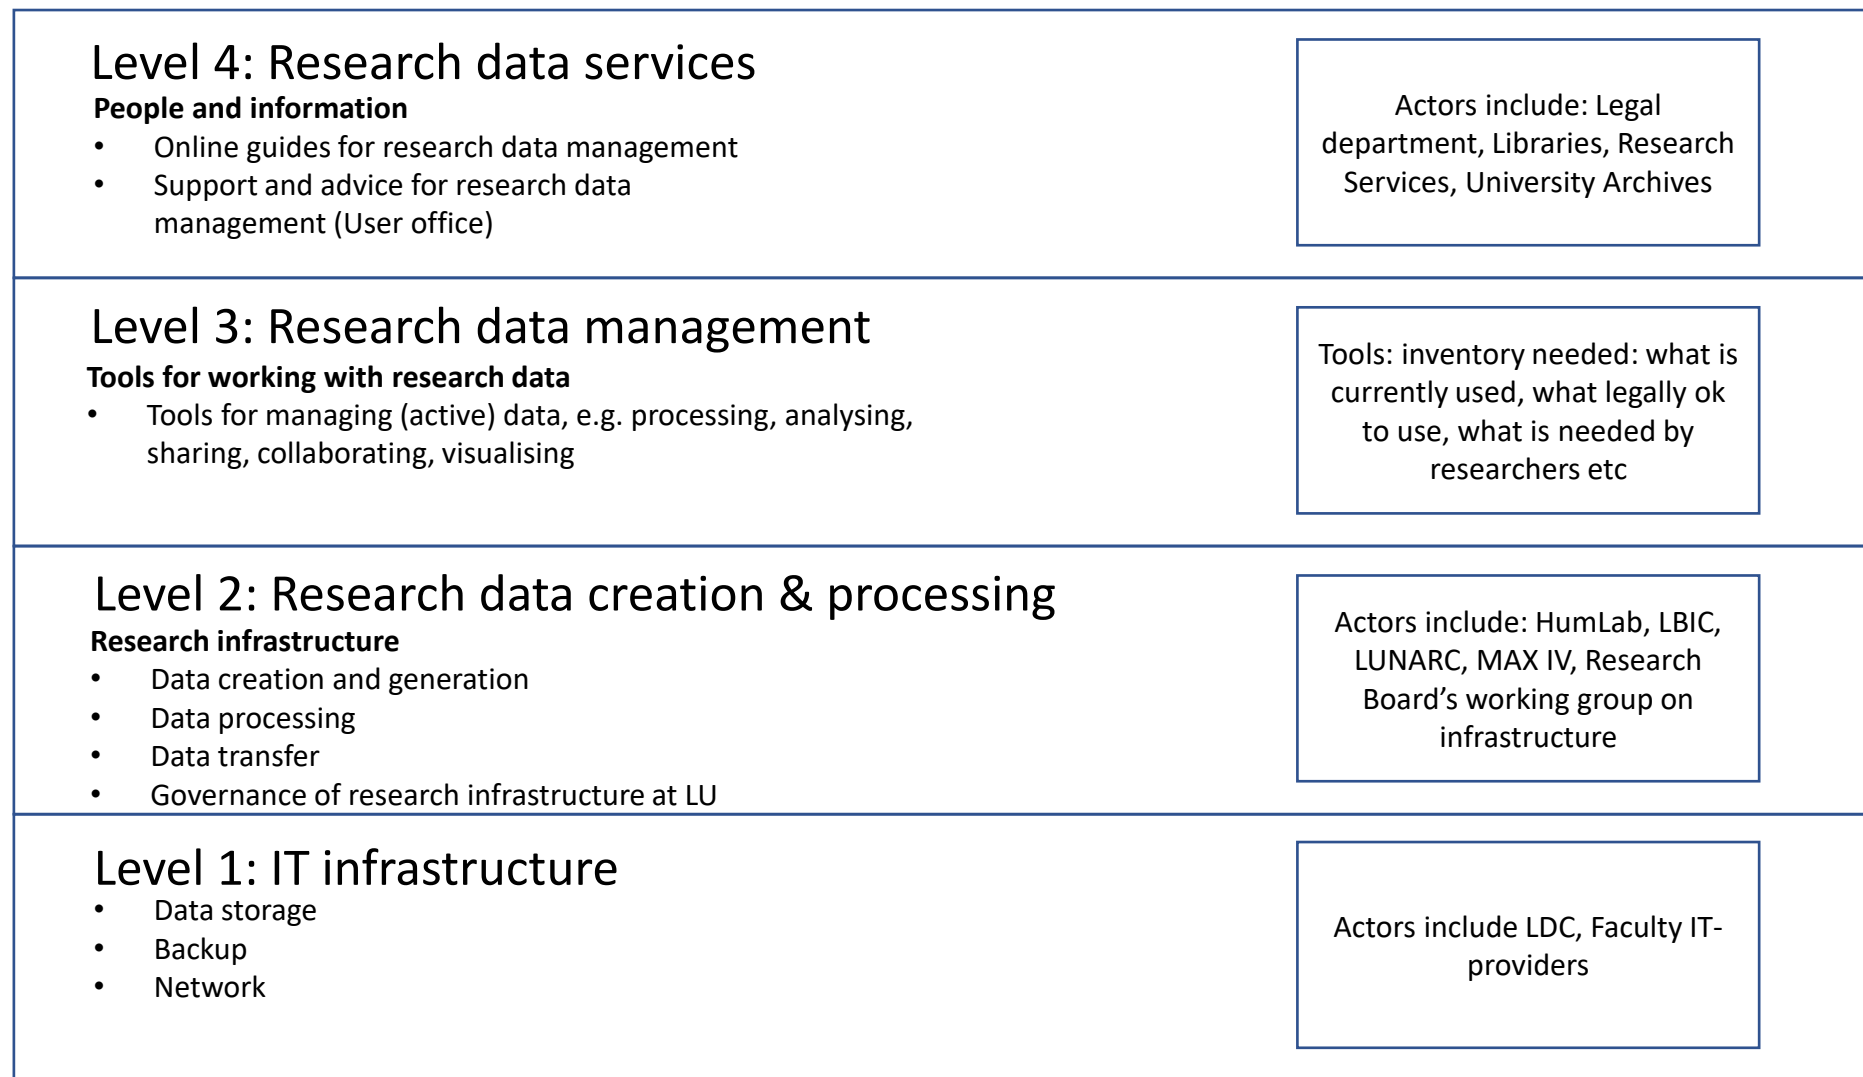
Level 4: Research data services

**People and information**

- Online guides for research data management
- Support and advice for research data management (User office)

Actors include: Legal department, Libraries, Research Services, University Archives

Level 3: Research data management

**Tools for working with research data**

- Tools for managing (active) data, e.g. processing, analysing, sharing, collaborating, visualising

Tools: inventory needed: what is currently used, what legally ok to use, what is needed by researchers etc

Level 2: Research data creation & processing

**Research infrastructure**

- Data creation and generation
- Data processing
- Data transfer
- Governance of research infrastructure at LU

Actors include: HumLab, LBIC, LUNARC, MAX IV, Research Board's working group on infrastructure

Level 1: IT infrastructure

- Data storage
- Backup
- Network

Actors include LDC, Faculty IT-providers